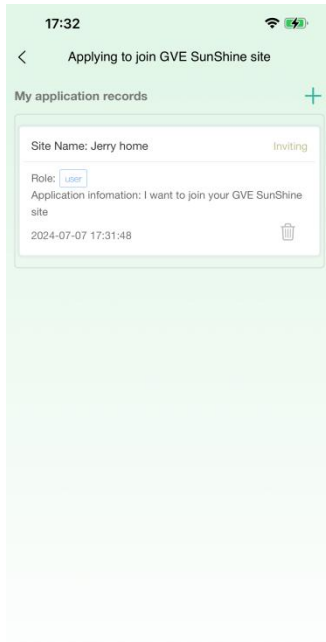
17:32

<

Applying to join GVE SunShine site

My application records

+

Site Name: Jerry home

Inviting

Role: user

Application infomation: I want to join your GVE SunShine site

2024-07-07 17:31:48